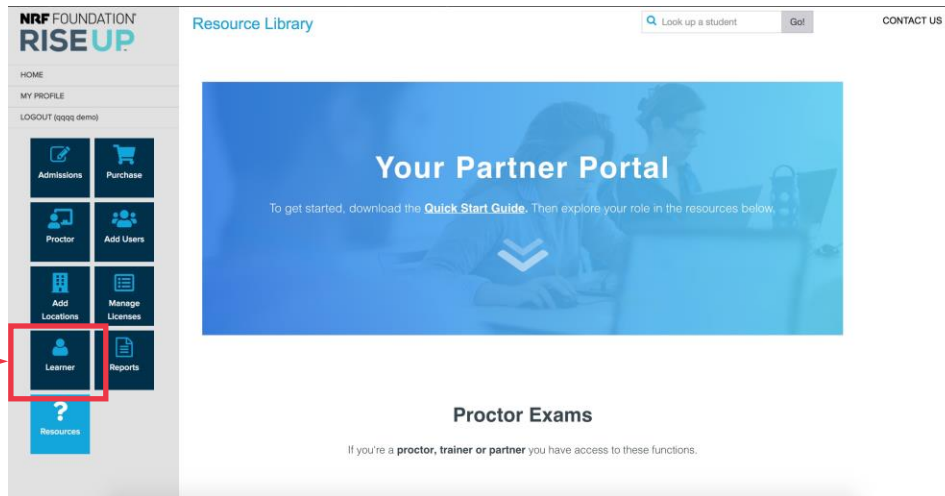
NRF FOUNDATION
RISE UP

Resource Library

Look up a student
Go!

CONTACT US

HOME
MY PROFILE
LOGOUT (qqqq demo)

Admissions
Purchase
Proctor
Add Users
Add Locations
Manage Licenses
Learner
Reports
?
Resources

Your Partner Portal

To get started, download the **Quick Start Guide**. Then explore your role in the resources below.

Proctor Exams

If you're a **proctor, trainer or partner** you have access to these functions.